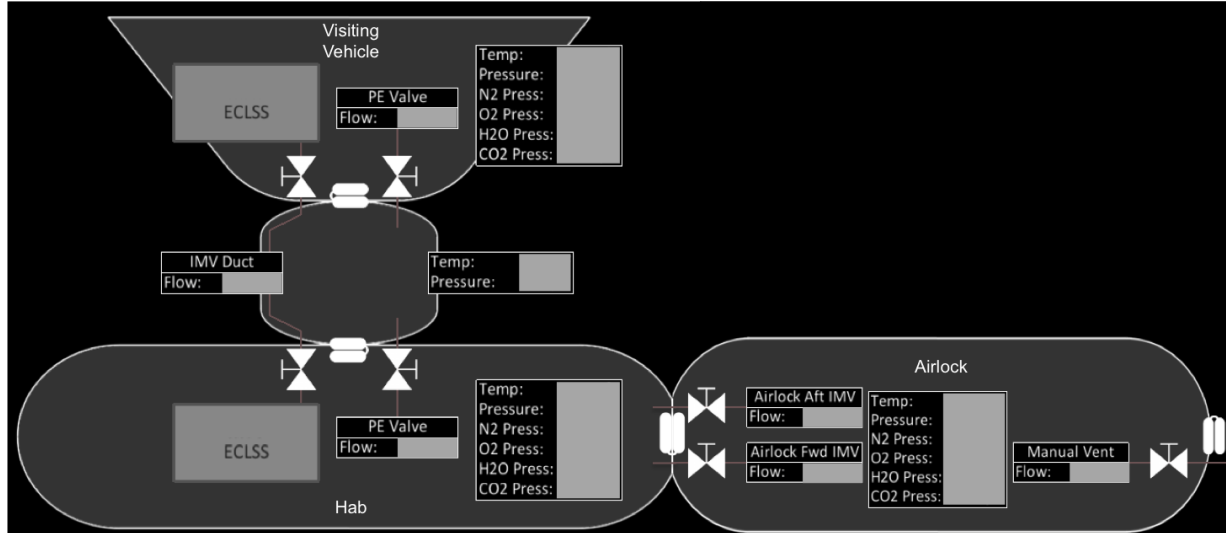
Visiting Vehicle

ECLSS

PE Valve
Flow:

Temp:
Pressure:
N2 Press:
O2 Press:
H2O Press:
CO2 Press:

IMV Duct
Flow:

Temp:
Pressure:

Airlock

ECLSS

PE Valve
Flow:

Temp:
Pressure:
N2 Press:
O2 Press:
H2O Press:
CO2 Press:

Hab

Airlock Aft IMV
Flow:

Airlock Fwd IMV
Flow:

Temp:
Pressure:
N2 Press:
O2 Press:
H2O Press:
CO2 Press:

Manual Vent
Flow: